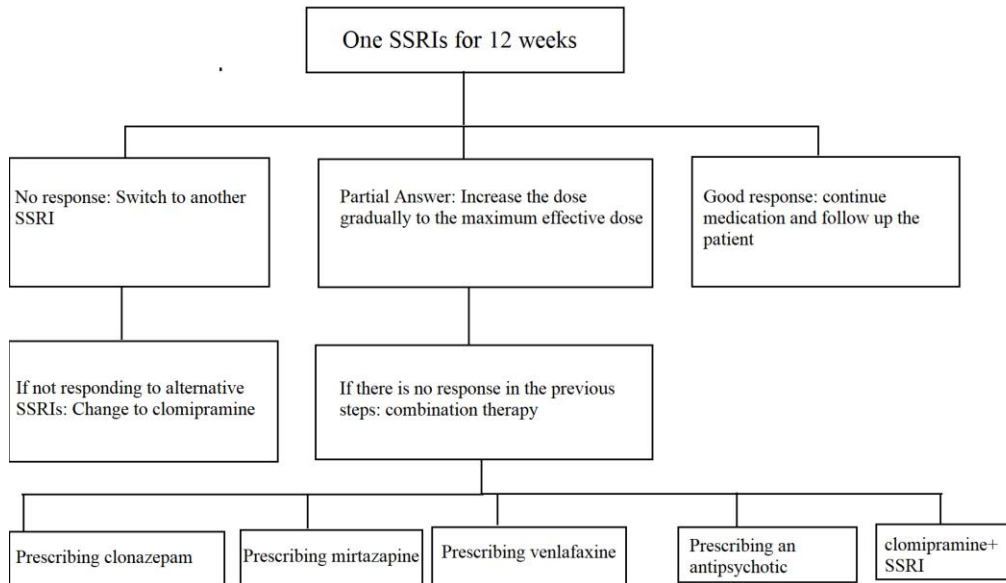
One SSRIs for 12 weeks

No response: Switch to another SSRI

Partial Answer: Increase the dose gradually to the maximum effective dose

Good response: continue medication and follow up the patient

If not responding to alternative SSRIs: Change to clomipramine

If there is no response in the previous steps: combination therapy

Prescribing clonazepam

Prescribing mirtazapine

Prescribing venlafaxine

Prescribing an antipsychotic

clomipramine+ SSRI